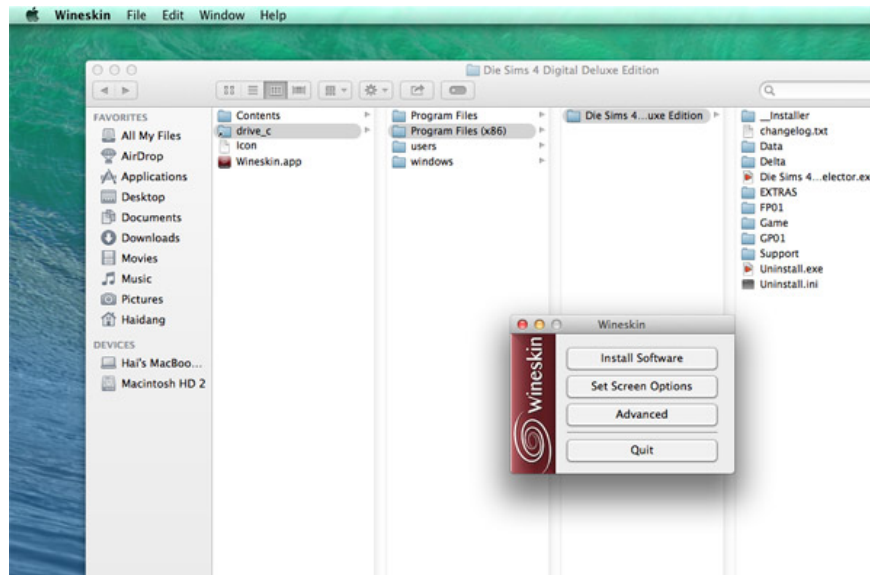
Wineskin File Edit Window Help

Die Sims 4 Digital Deluxe Edition

FAVORITES
All My Files
AirDrop
Applications
Desktop
Documents
Downloads
Movies
Music
Pictures
Haidang

DEVICES
Hai's MacBoo...
Macintosh HD 2

Contents
drive_c
Icon
Wineskin.app

Program Files
Program Files (x86)
users
windows

Die Sims 4...uxe Edition

__Installer
changelog.txt
Data
Delta
Die Sims 4...elector.ex
EXTRAS
FP01
Game
GP01
Support
Uninstall.exe
Uninstall.ini

Wineskin
Wineskin
Install Software
Set Screen Options
Advanced
Quit